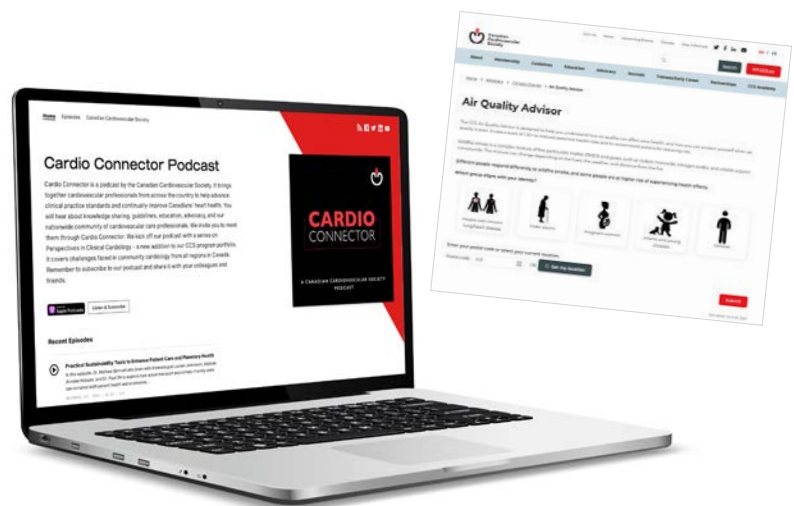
Home Episodes Canadian Cardiovascular Society

Cardio Connector Podcast

Cardio Connector is a podcast by the Canadian Cardiovascular Society. It brings together cardiovascular professionals from across the country to help advance clinical practice standards and continually improve Canadians' heart health. You will hear about knowledge sharing, guidelines, education, advocacy, and our nationwide community of cardiovascular care professionals. We invite you to meet them through Cardio Connector. We kick off our podcast with a series on Perspectives in Clinical Cardiology - a new addition to our CCS program portfolio. It covers challenges faced in community cardiology from all regions in Canada. Remember to subscribe to our podcast and share it with your colleagues and friends.

CARDIO CONNECTOR

A CANADIAN CARDIOVASCULAR SOCIETY PODCAST

Apple Podcasts

Listen & Subscribe

Recent Episodes

Practical Sustainability Tools to Enhance Patient Care and Planetary Health

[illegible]

Canadian Cardiovascular Society

About Membership Guidelines Education Advocacy Journals Connect/Early Career Partnerships CCS Academy

Home > Advocacy > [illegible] > Air Quality Advisor

Air Quality Advisor

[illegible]

Different people respond differently to wildfire smoke, and some people are at higher risk of experiencing health effects.

Which group aligns with your identity?

Submit